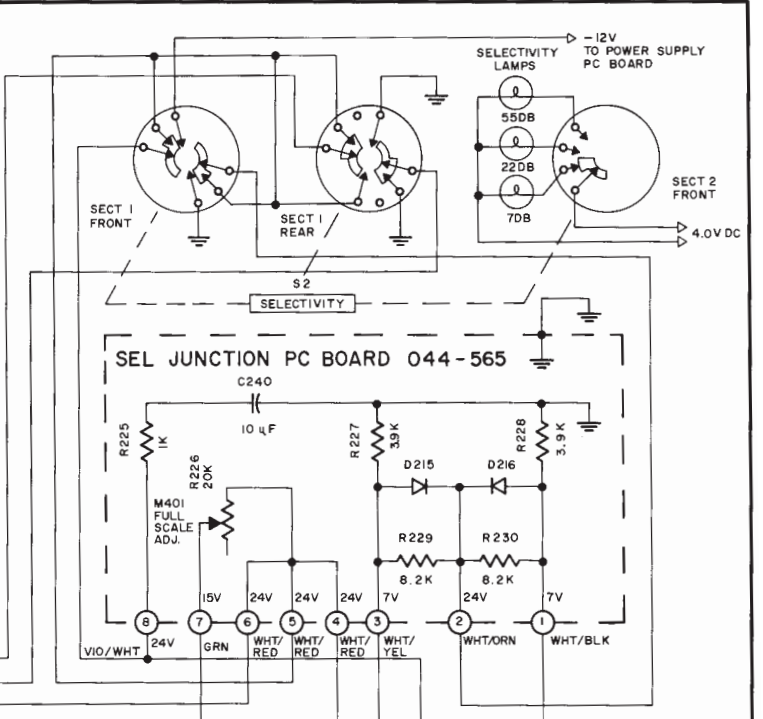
-12V
TO POWER SUPPLY
PC BOARD

SELECTIVITY
LAMPS

55DB
22DB
7DB

SECT 2
FRONT

4.0V DC

SECT I
FRONT

SECT I
REAR

S2
SELECTIVITY

SEL JUNCTION PC BOARD 044-565

C240
10 uF

R225
1K

R226
20K

M401
FULL
SCALE
ADJ.

R227
3.9K

R228
3.9K

D215
D216

R229
8.2K

R230
8.2K

8
24V
VIO/WHT

7
15V
GRN

6
24V
WHT/
RED

5
24V
WHT/
RED

4
24V
WHT/
RED

3
7V
WHT/
YEL

2
24V
WHT/ORN

1
7V
WHT/BLK